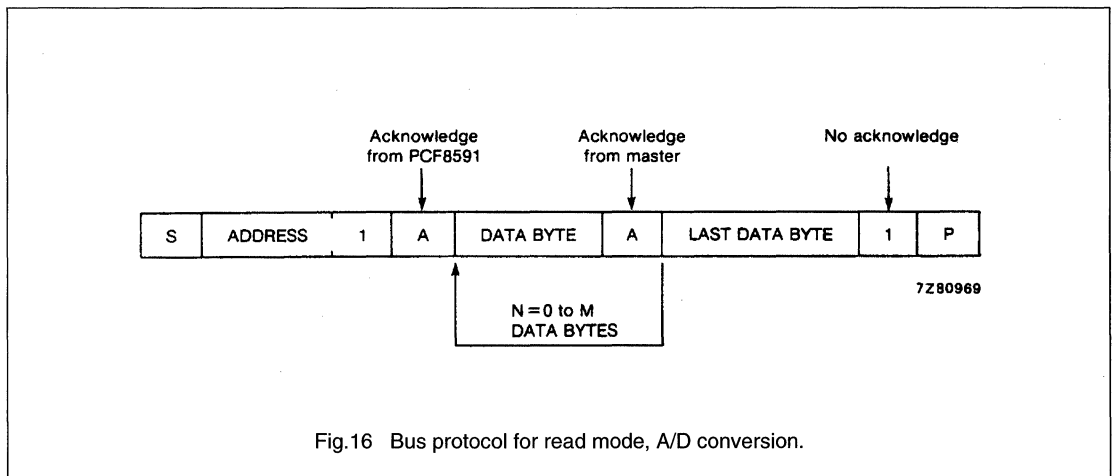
Acknowledge from PCF8591

Acknowledge from master

No acknowledge

| S | ADDRESS | 1 | A | DATA BYTE | A | LAST DATA BYTE | 1 | P |
|---|---|---|---|---|---|---|---|---|

7Z80969

N = 0 to M DATA BYTES

Fig.16 Bus protocol for read mode, A/D conversion.